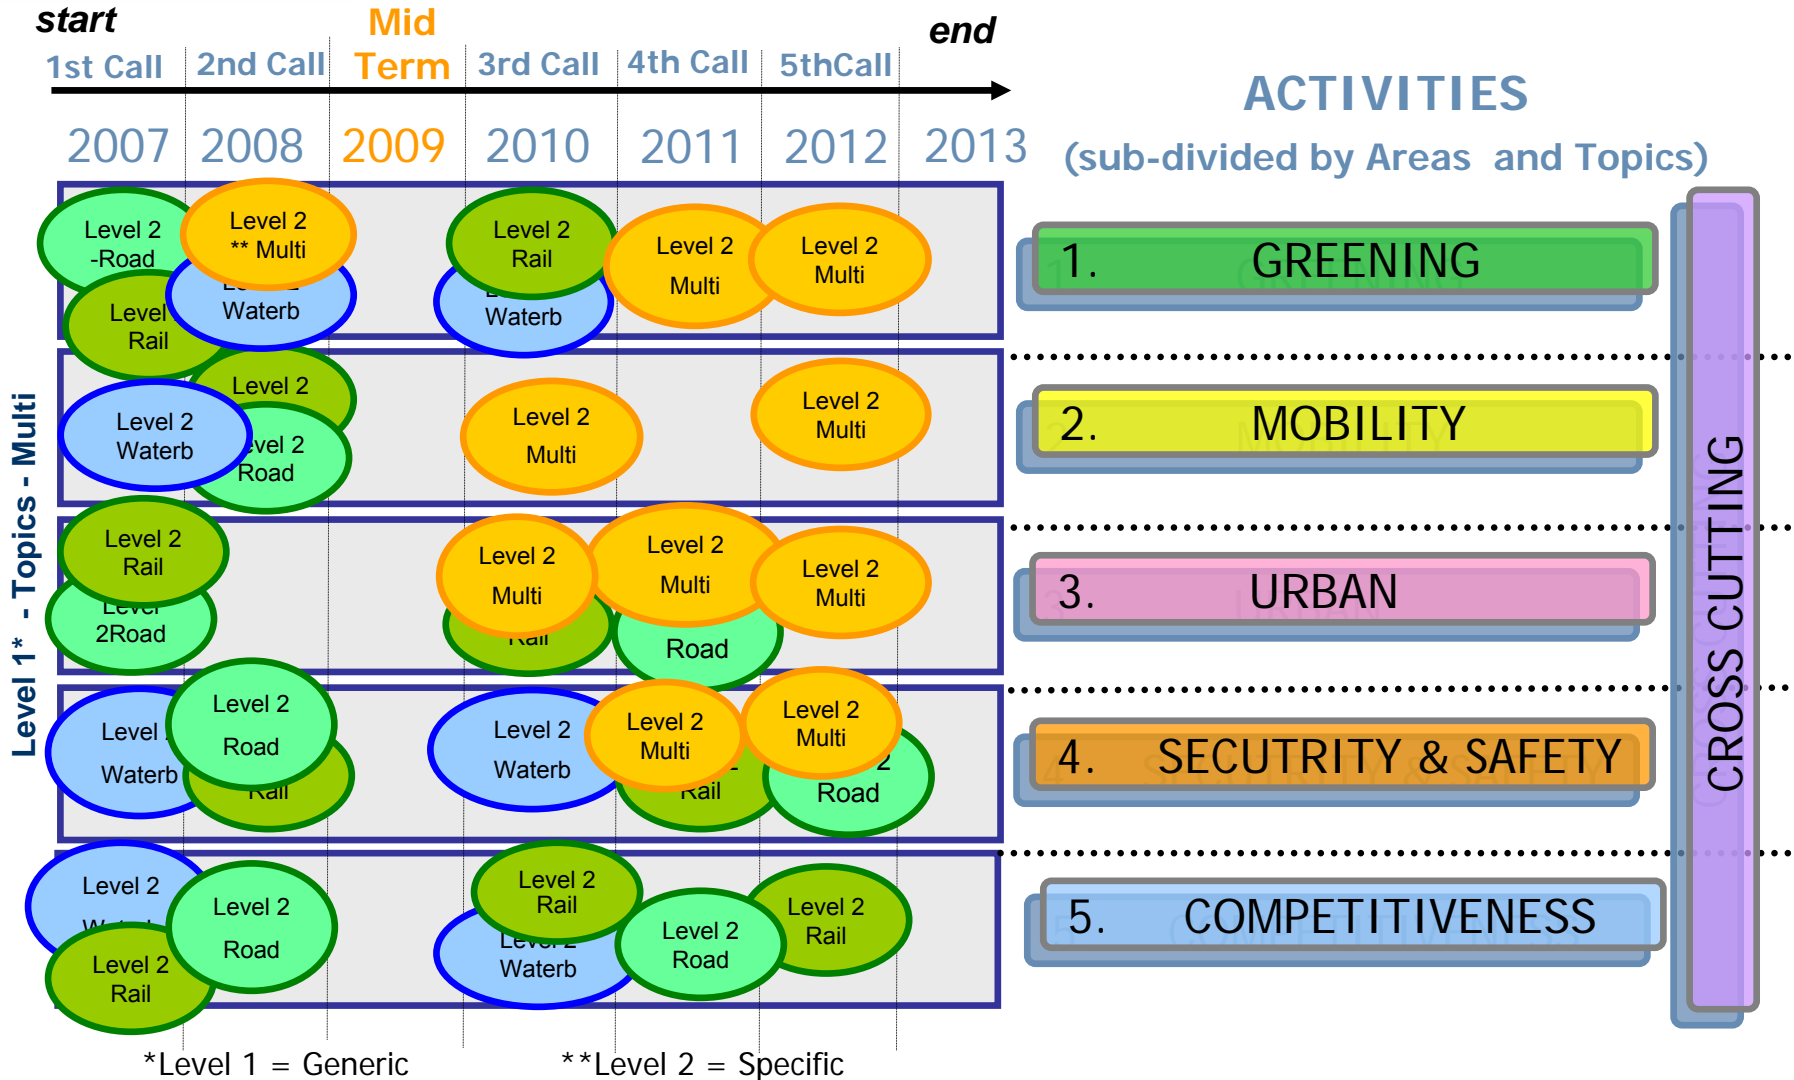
start

Mid Term

end

1st Call | 2nd Call | 3rd Call | 4th Call | 5thCall

2007 2008 2009 2010 2011 2012 2013

ACTIVITIES
(sub-divided by Areas and Topics)

Level 1* - Topics - Multi

Level 2 -Road
Level 2 ** Multi
Waterb
Level Rail
Level 2 Rail
Waterb
Level 2 Multi
Level 2 Multi

Level 2
Level 2 Waterb
vel 2 Road
Level 2 Multi
Level 2 Multi

Level 2 Rail
2Road
Level 2 Multi
Level 2 Multi
Level 2 Multi
Road

Level Waterb
Level 2 Road
Rail
Level 2 Waterb
Level 2 Multi
Level 2 Multi
Rail
Road

Level 2
Level 2 Road
Level 2 Rail
Level 2 Rail
Waterb
Level 2 Road
Level 2 Rail

1. GREENING
2. MOBILITY
3. URBAN
4. SECUTRITY & SAFETY
5. COMPETITIVENESS

CROSS CUTTING

*Level 1 = Generic
**Level 2 = Specific